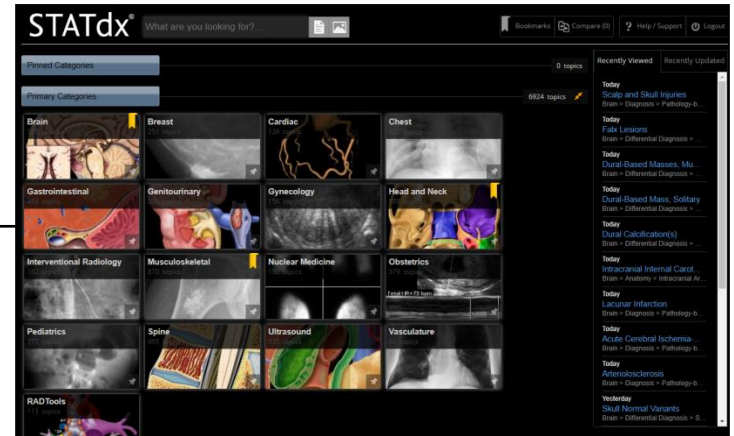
STATdx®

What are you looking for?

Bookmarks | Compare (0) | Help / Support | Logout

Pinned Categories

0 topics

Primary Categories

6924 topics

Brain

Breast
257 topics

Cardiac
135 topics

Chest

Gastrointestinal

Genitourinary

Gynecology
156 topics

Head and Neck

Interventional Radiology
182 topics

Musculoskeletal
876 topics

Nuclear Medicine
190 topics

Obstetrics
379 topics

Pediatrics
777

Spine
465

Ultrasound
535 topics

Vasculature

RADTools
113 topics

Recently Viewed | Recently Updated

Today
Scalp and Skull Injuries
Brain > Diagnosis > Pathology-b...

Today
Falx Lesions
Brain > Differential Diagnosis > ...

Today
Dural-Based Masses, Mu...
Brain > Differential Diagnosis > ...

Today
Dural-Based Mass, Solitary
Brain > Differential Diagnosis > ...

Today
Dural Calcification(s)
Brain > Differential Diagnosis > ...

Today
Intracranial Internal Carot...
Brain > Anatomy > Intracranial Ar...

Today
Lacunar Infarction
Brain > Diagnosis > Pathology-b...

Today
Acute Cerebral Ischemia-...
Brain > Diagnosis > Pathology-b...

Today
Arteriolosclerosis
Brain > Diagnosis > Pathology-b...

Yesterday
Skull Normal Variants
Brain > Differential Diagnosis > S...